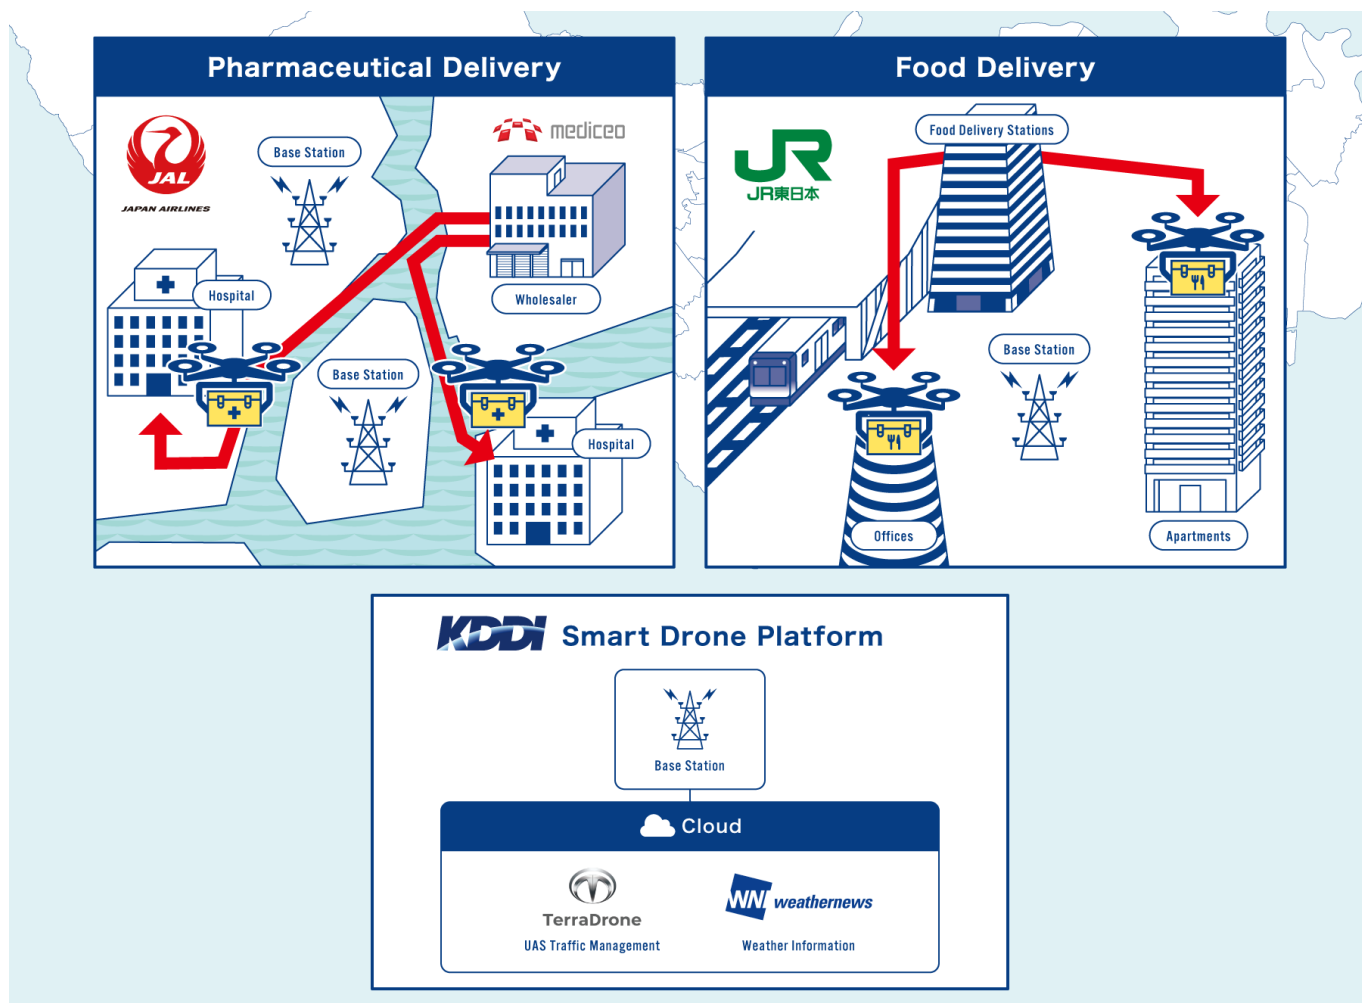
Pharmaceutical Delivery

JAL
JAPAN AIRLINES

Base Station

mediceo

Hospital

Wholesaler

Base Station

Hospital

Food Delivery

JR
JR東日本

Food Delivery Stations

Base Station

Offices

Apartments

KDDI Smart Drone Platform

Base Station

Cloud

TerraDrone
UAS Traffic Management

WN weathernews
Weather Information